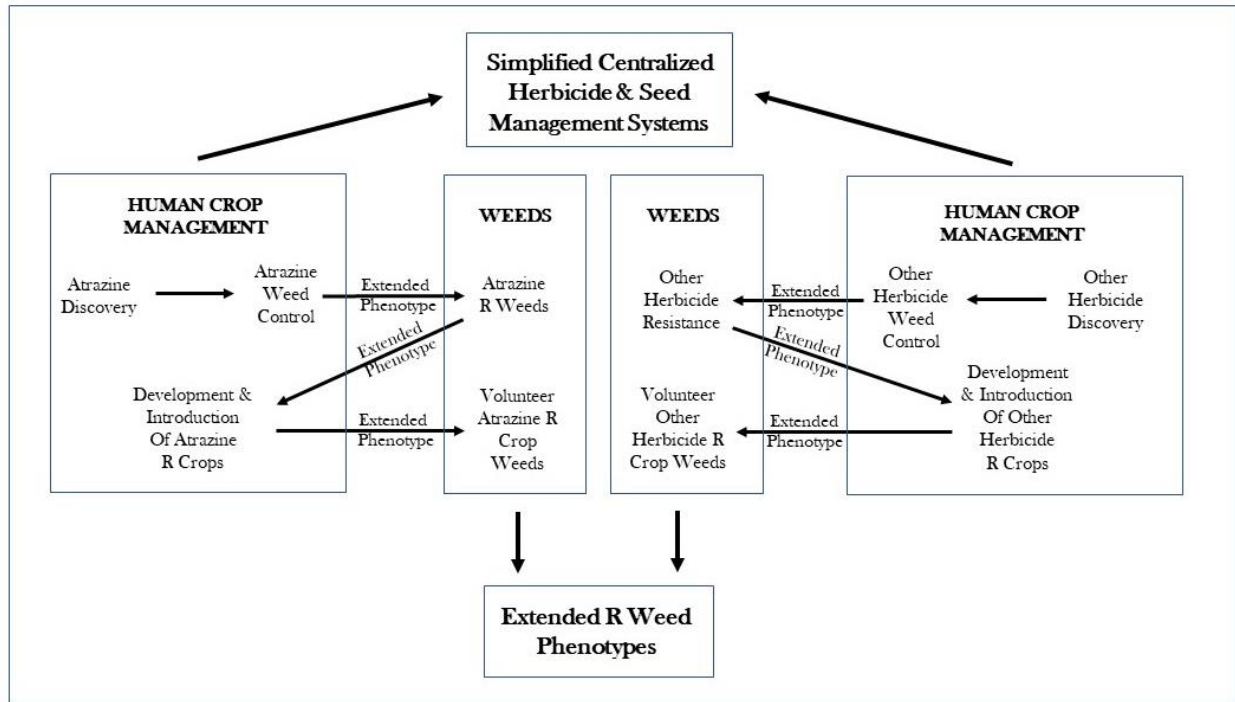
Simplified Centralized Herbicide & Seed Management Systems

HUMAN CROP MANAGEMENT

Atrazine Discovery

Atrazine Weed Control

Extended Phenotype

Development & Introduction Of Atrazine R Crops

Extended Phenotype

WEEDS

Atrazine R Weeds

Extended Phenotype

Volunteer Atrazine R Crop Weeds

WEEDS

Other Herbicide Resistance

Extended Phenotype

Volunteer Other Herbicide R Crop Weeds

Extended Phenotype

HUMAN CROP MANAGEMENT

Other Herbicide Weed Control

Other Herbicide Discovery

Extended Phenotype

Development & Introduction Of Other Herbicide R Crops

Extended R Weed Phenotypes